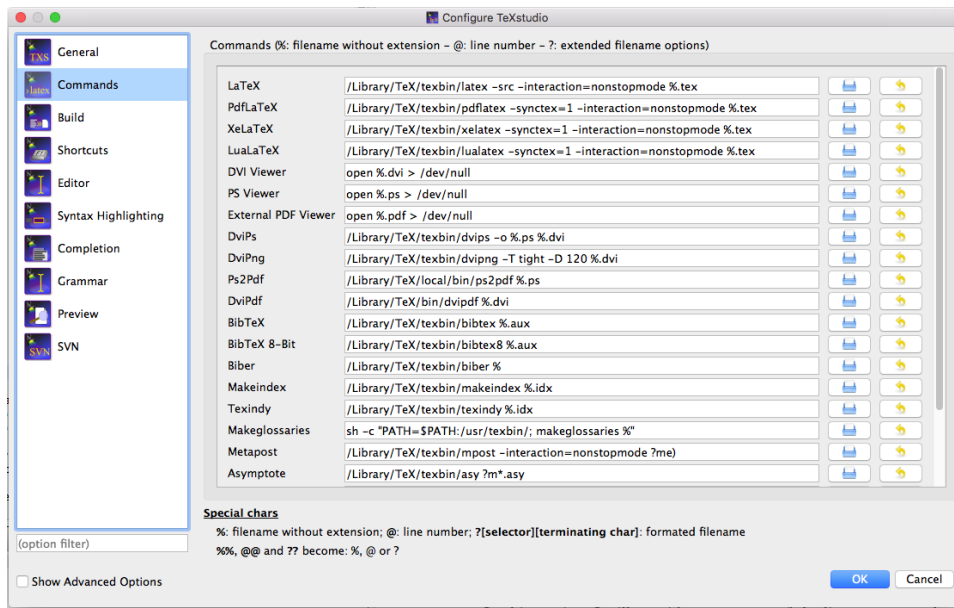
Configure TeXstudio

General
Commands
Build
Shortcuts
Editor
Syntax Highlighting
Completion
Grammar
Preview
SVN

(option filter)

Show Advanced Options

Commands (%: filename without extension – @: line number – ?: extended filename options)

| | |
|---|---|
| LaTeX | /Library/TeX/texbin/latex -src -interaction=nonstopmode %.tex |
| PdfLaTeX | /Library/TeX/texbin/pdflatex -synctex=1 -interaction=nonstopmode %.tex |
| XeLaTeX | /Library/TeX/texbin/xelatex -synctex=1 -interaction=nonstopmode %.tex |
| LuaLaTeX | /Library/TeX/texbin/lualatex -synctex=1 -interaction=nonstopmode %.tex |
| DVI Viewer | open %.dvi > /dev/null |
| PS Viewer | open %.ps > /dev/null |
| External PDF Viewer | open %.pdf > /dev/null |
| DviPs | /Library/TeX/texbin/dvips -o %.ps %.dvi |
| DviPng | /Library/TeX/texbin/dvipng -T tight -D 120 %.dvi |
| Ps2Pdf | /Library/TeX/local/bin/ps2pdf %.ps |
| DviPdf | /Library/TeX/bin/dvipdf %.dvi |
| BibTeX | /Library/TeX/texbin/bibtex %.aux |
| BibTeX 8-Bit | /Library/TeX/texbin/bibtex8 %.aux |
| Biber | /Library/TeX/texbin/biber % |
| Makeindex | /Library/TeX/texbin/makeindex %.idx |
| Texindy | /Library/TeX/texbin/texindy %.idx |
| Makeglossaries | sh -c "PATH=$PATH:/usr/texbin/; makeglossaries %" |
| Metapost | /Library/TeX/texbin/mpost -interaction=nonstopmode ?me) |
| Asymptote | /Library/TeX/texbin/asy ?m*.asy |

Special chars
%: filename without extension; @: line number; ?[selector][terminating char]: formated filename
%%, @@ and ?? become: %, @ or ?

OK
Cancel